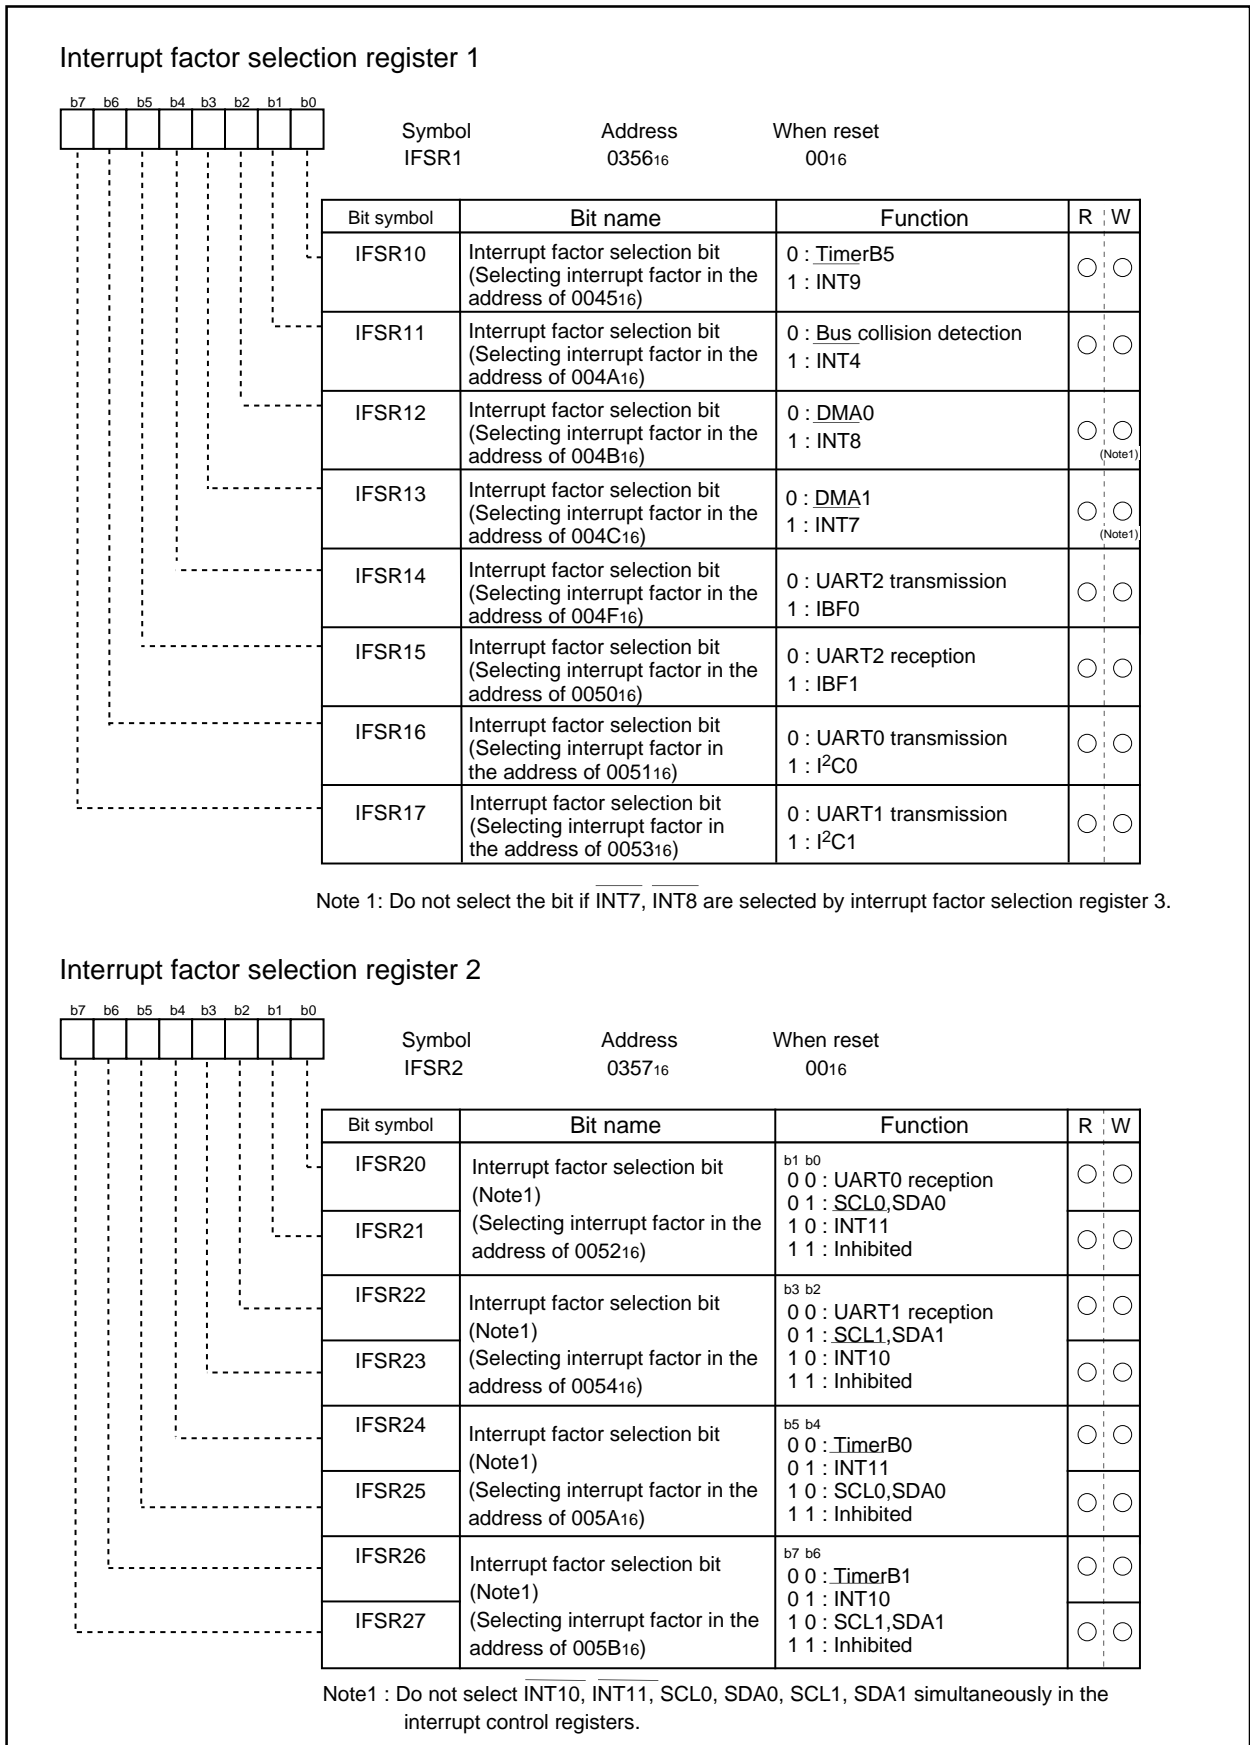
Interrupt factor selection register 1

b7 b6 b5 b4 b3 b2 b1 b0

Symbol IFSR1
Address $0356_{16}$
When reset $00_{16}$

| Bit symbol | Bit name | Function | R | W |
|---|---|---|---|---|
| IFSR10 | Interrupt factor selection bit (Selecting interrupt factor in the address of $0045_{16}$) | 0 : TimerB5<br>1 : INT9 | ○ | ○ |
| IFSR11 | Interrupt factor selection bit (Selecting interrupt factor in the address of $004A_{16}$) | 0 : Bus collision detection<br>1 : INT4 | ○ | ○ |
| IFSR12 | Interrupt factor selection bit (Selecting interrupt factor in the address of $004B_{16}$) | 0 : DMA0<br>1 : INT8 | ○ | ○ (Note1) |
| IFSR13 | Interrupt factor selection bit (Selecting interrupt factor in the address of $004C_{16}$) | 0 : DMA1<br>1 : INT7 | ○ | ○ (Note1) |
| IFSR14 | Interrupt factor selection bit (Selecting interrupt factor in the address of $004F_{16}$) | 0 : UART2 transmission<br>1 : IBF0 | ○ | ○ |
| IFSR15 | Interrupt factor selection bit (Selecting interrupt factor in the address of $0050_{16}$) | 0 : UART2 reception<br>1 : IBF1 | ○ | ○ |
| IFSR16 | Interrupt factor selection bit (Selecting interrupt factor in the address of $0051_{16}$) | 0 : UART0 transmission<br>1 : $I^2C0$ | ○ | ○ |
| IFSR17 | Interrupt factor selection bit (Selecting interrupt factor in the address of $0053_{16}$) | 0 : UART1 transmission<br>1 : $I^2C1$ | ○ | ○ |

Note 1: Do not select the bit if $\overline{INT7}$, $\overline{INT8}$ are selected by interrupt factor selection register 3.

Interrupt factor selection register 2

b7 b6 b5 b4 b3 b2 b1 b0

Symbol IFSR2
Address $0357_{16}$
When reset $00_{16}$

| Bit symbol | Bit name | Function | R | W |
|---|---|---|---|---|
| IFSR20 | Interrupt factor selection bit (Note1) (Selecting interrupt factor in the address of $0052_{16}$) | b1 b0<br>0 0 : UART0 reception<br>0 1 : SCL0,SDA0<br>1 0 : INT11<br>1 1 : Inhibited | ○ | ○ |
| IFSR21 | | | ○ | ○ |
| IFSR22 | Interrupt factor selection bit (Note1) (Selecting interrupt factor in the address of $0054_{16}$) | b3 b2<br>0 0 : UART1 reception<br>0 1 : SCL1,SDA1<br>1 0 : INT10<br>1 1 : Inhibited | ○ | ○ |
| IFSR23 | | | ○ | ○ |
| IFSR24 | Interrupt factor selection bit (Note1) (Selecting interrupt factor in the address of $005A_{16}$) | b5 b4<br>0 0 : TimerB0<br>0 1 : INT11<br>1 0 : SCL0,SDA0<br>1 1 : Inhibited | ○ | ○ |
| IFSR25 | | | ○ | ○ |
| IFSR26 | Interrupt factor selection bit (Note1) (Selecting interrupt factor in the address of $005B_{16}$) | b7 b6<br>0 0 : TimerB1<br>0 1 : INT10<br>1 0 : SCL1,SDA1<br>1 1 : Inhibited | ○ | ○ |
| IFSR27 | | | ○ | ○ |

Note1 : Do not select $\overline{INT10}$, $\overline{INT11}$, SCL0, SDA0, SCL1, SDA1 simultaneously in the interrupt control registers.